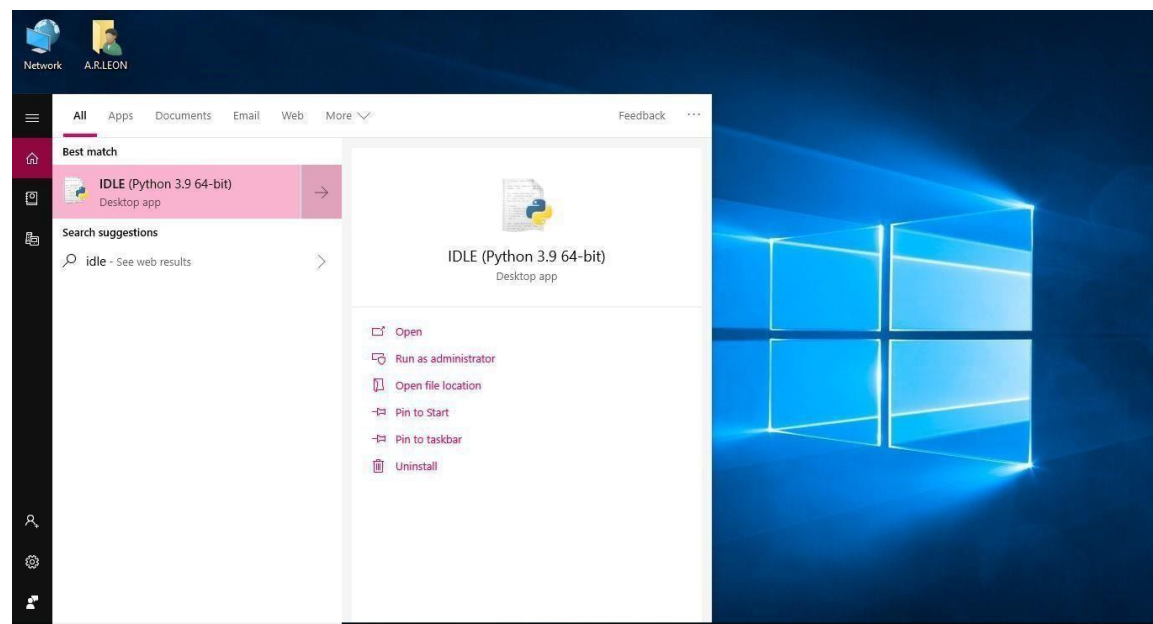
Network A.R.LEON

All Apps Documents Email Web More

Feedback ···

Best match

IDLE (Python 3.9 64-bit)
Desktop app

Search suggestions

idle - See web results

IDLE (Python 3.9 64-bit)
Desktop app

Open
Run as administrator
Open file location
Pin to Start
Pin to taskbar
Uninstall